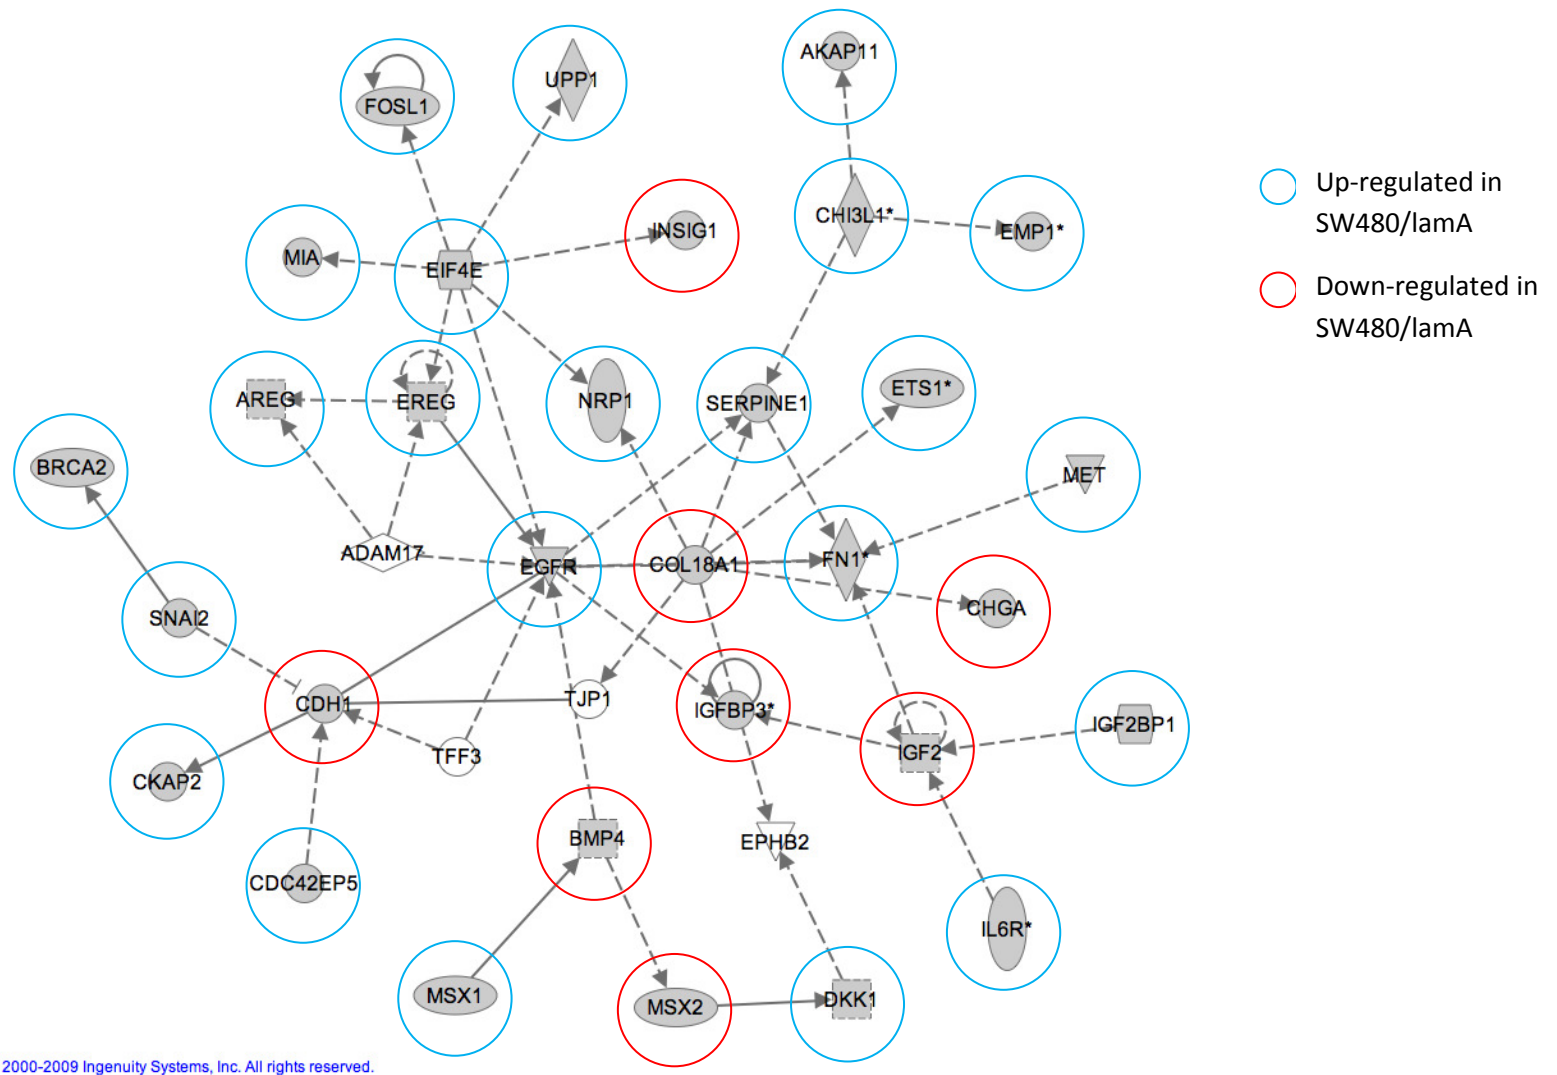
AKAP11
FOSL1
UPP1
CHI3L1*
EMP1*
MIA
EIF4E
INSIG1
AREG
EREG
NRP1
SERPINE1
ETS1*
BRCA2
MET
ADAM17
EGFR
COL18A1
FN1*
CHGA
SNAI2
CDH1
TJP1
IGFBP3*
IGF2
IGF2BP1
CKAP2
TFF3
BMP4
EPHB2
CDC42EP5
IL6R*
MSX1
MSX2
DKK1

Up-regulated in SW480/lamA

Down-regulated in SW480/lamA

2000-2009 Ingenuity Systems, Inc. All rights reserved.